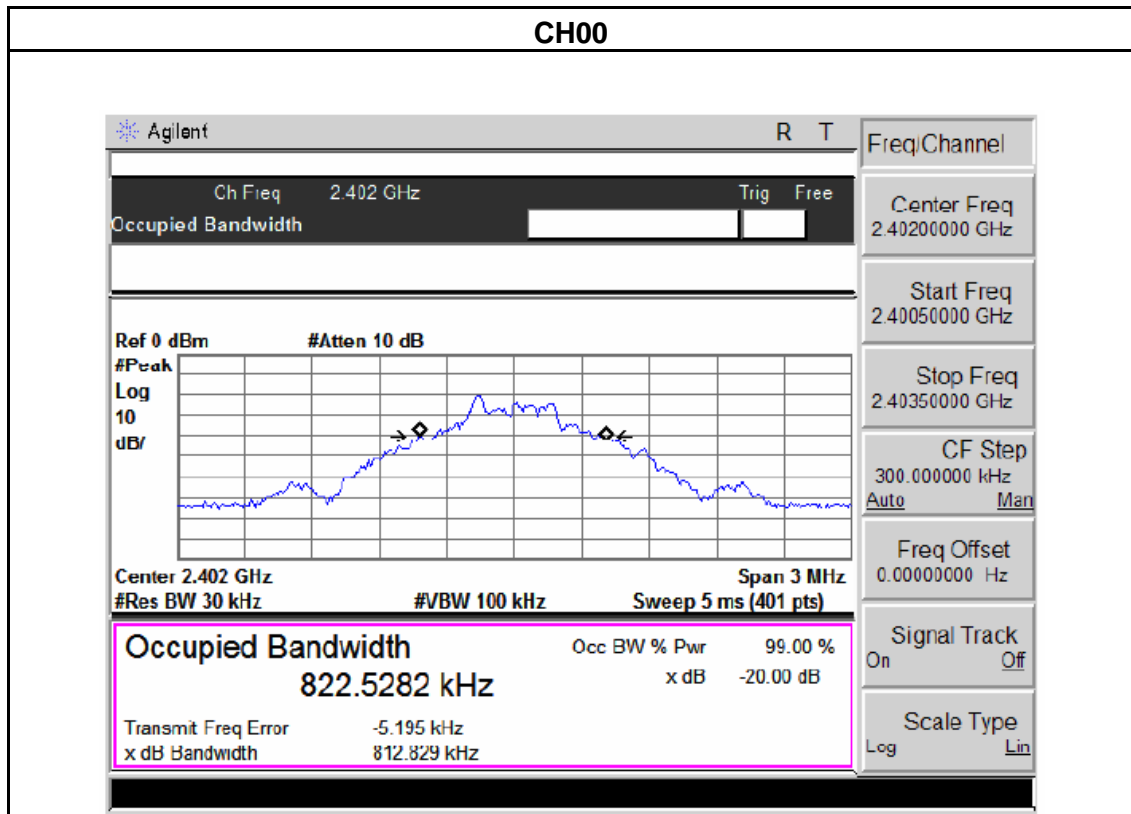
CH00

Agilent R T

Ch Freq 2.402 GHz Trig Free
Occupied Bandwidth

Ref 0 dBm #Atten 10 dB
#Peak
Log
10
dB/

Center 2.402 GHz Span 3 MHz
#Res BW 30 kHz #VBW 100 kHz Sweep 5 ms (401 pts)

Occupied Bandwidth
822.5282 kHz

Occ BW % Pwr 99.00 %
x dB -20.00 dB

Transmit Freq Error -5.195 kHz
x dB Bandwidth 812.829 kHz

Freq/Channel

Center Freq
2.40200000 GHz

Start Freq
2.40050000 GHz

Stop Freq
2.40350000 GHz

CF Step
300.000000 kHz
Auto Man

Freq Offset
0.00000000 Hz

Signal Track
On Off

Scale Type
Log Lin